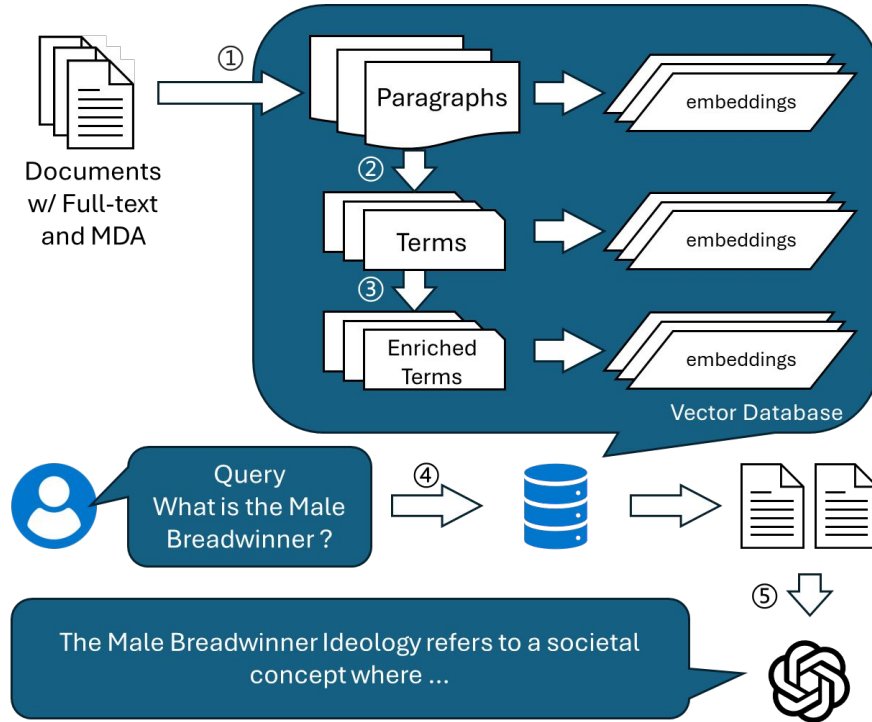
①

Documents w/ Full-text and MDA

Paragraphs

embeddings

②

Terms

embeddings

③

Enriched Terms

embeddings

Vector Database

Query
What is the Male Breadwinner ?

④

⑤

The Male Breadwinner Ideology refers to a societal concept where ...